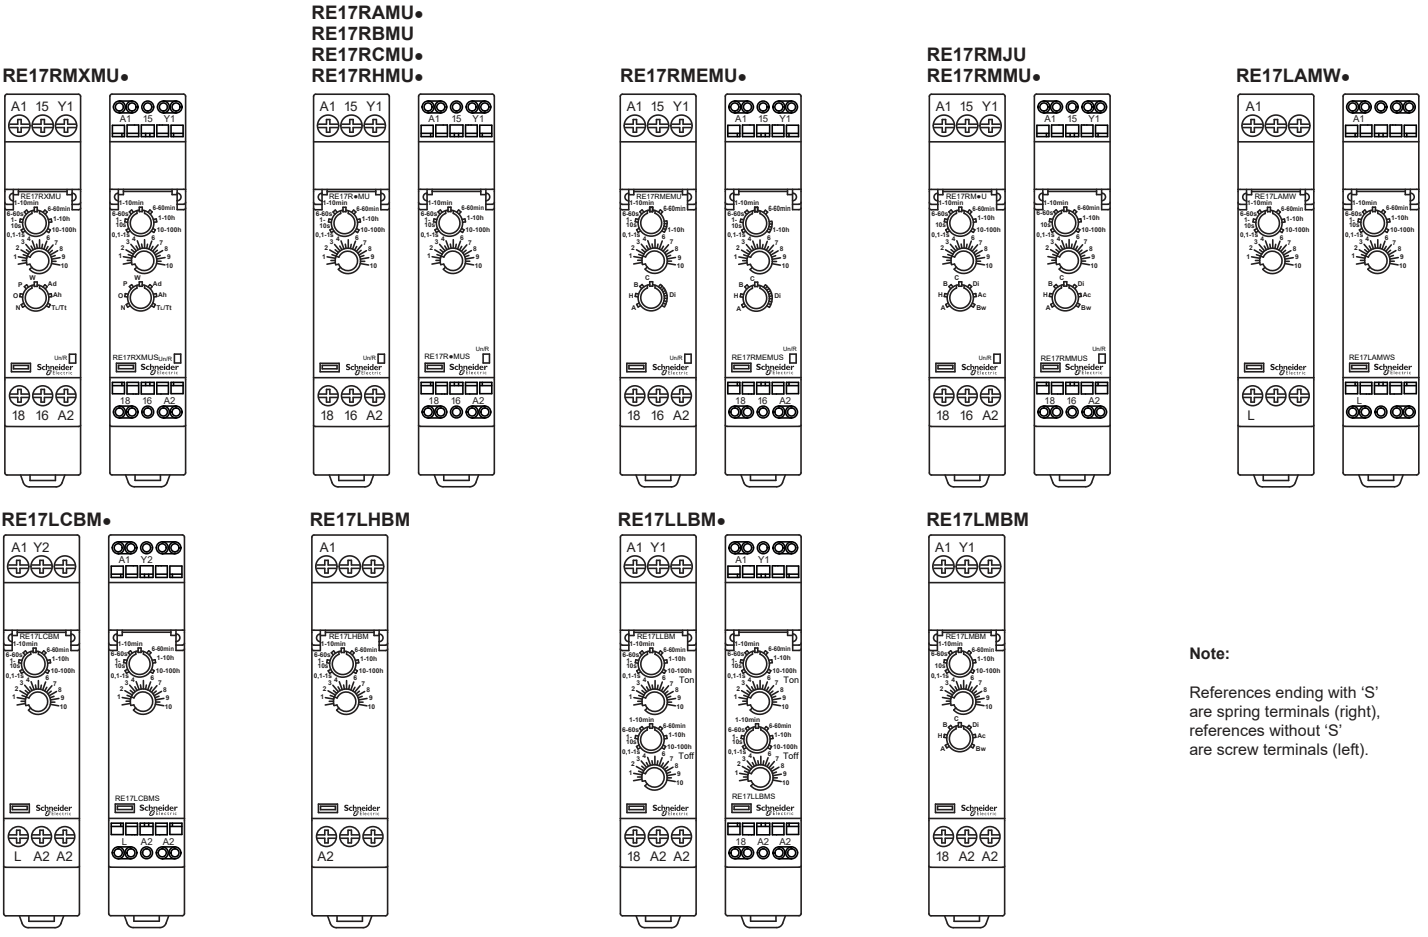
RE17RMXMU●

A1 15 Y1
A1 15 Y1
RE17RXMU
1-10min 6-60min 6-60s 1-10h 1-10s 10-100h 0,1-1s
1-10min 6-60min 6-60s 1-10h 1-10s 10-100h 0,1-1s
1 2 3 4 5 6 7 8 9 10
W P Ad O Ah N Tl/Tt
Un/R
RE17RXMUS Un/R
Schneider Electric
18 16 A2
18 16 A2

RE17RAMU●
RE17RBMU
RE17RCMU●
RE17RHMU●

A1 15 Y1
A1 15 Y1
RE17R●MU
RE17R●MUS
Un/R
Schneider Electric
18 16 A2
18 16 A2

RE17RMEMU●

A1 15 Y1
A1 15 Y1
RE17RMEMU
C B H Di A
RE17RMEMUS
Un/R
Schneider Electric
18 16 A2
18 16 A2

RE17RMJU
RE17RMMU●

A1 15 Y1
A1 15 Y1
RE17RM●U
C B Di H Ac A Bw
RE17RMMUS
Un/R
Schneider Electric
18 16 A2
18 16 A2

RE17LAMW●

A1
A1
RE17LAMW
RE17LAMWS
Schneider Electric
L
L

RE17LCBM●

A1 Y2
A1 Y2
RE17LCBM
RE17LCBMS
Schneider Electric
L A2 A2
L A2 A2

RE17LHBM

A1
RE17LHBM
Schneider Electric
A2

RE17LLBM●

A1 Y1
A1 Y1
RE17LLBM
Ton
Toff
RE17LLBMS
Schneider Electric
18 A2 A2
18 A2 A2

RE17LMBM

A1 Y1
RE17LMBM
C B Di H Ac A Bw
Schneider Electric
18 A2 A2

Note:

References ending with 'S' are spring terminals (right), references without 'S' are screw terminals (left).